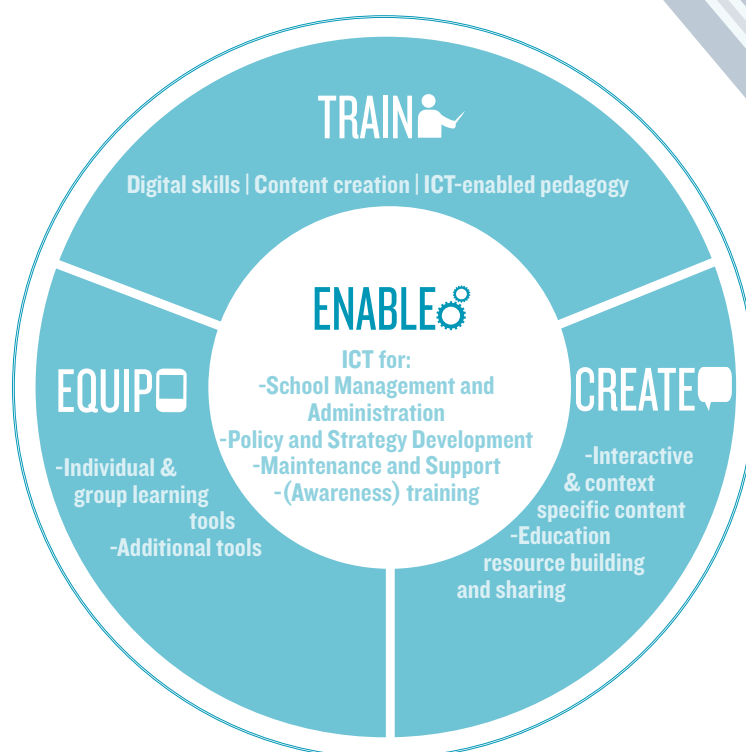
TRAIN

Digital skills | Content creation | ICT-enabled pedagogy

ENABLE

ICT for:
-School Management and Administration
-Policy and Strategy Development
-Maintenance and Support
-(Awareness) training

EQUIP

-Individual & group learning tools
-Additional tools

CREATE

-Interactive & context specific content
-Education resource building and sharing